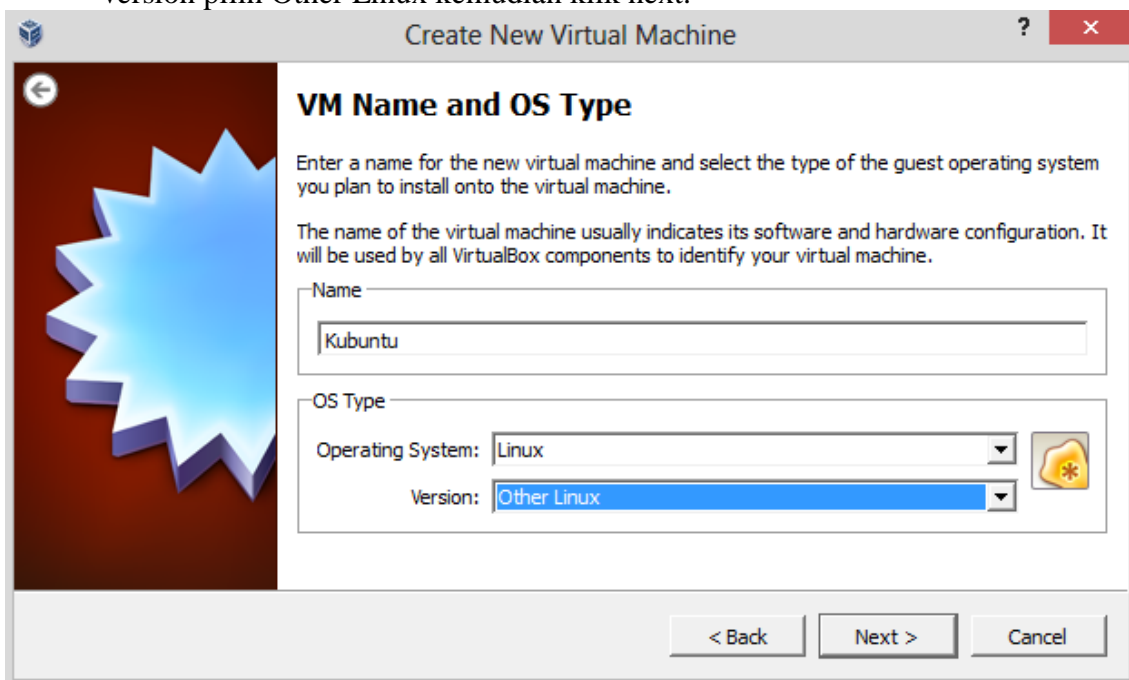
version pilih Other Linux kemudian klik next.

Create New Virtual Machine

?

VM Name and OS Type

Enter a name for the new virtual machine and select the type of the guest operating system you plan to install onto the virtual machine.

The name of the virtual machine usually indicates its software and hardware configuration. It will be used by all VirtualBox components to identify your virtual machine.

Name

Kubuntu

OS Type

Operating System: Linux

Version: Other Linux

< Back

Next >

Cancel